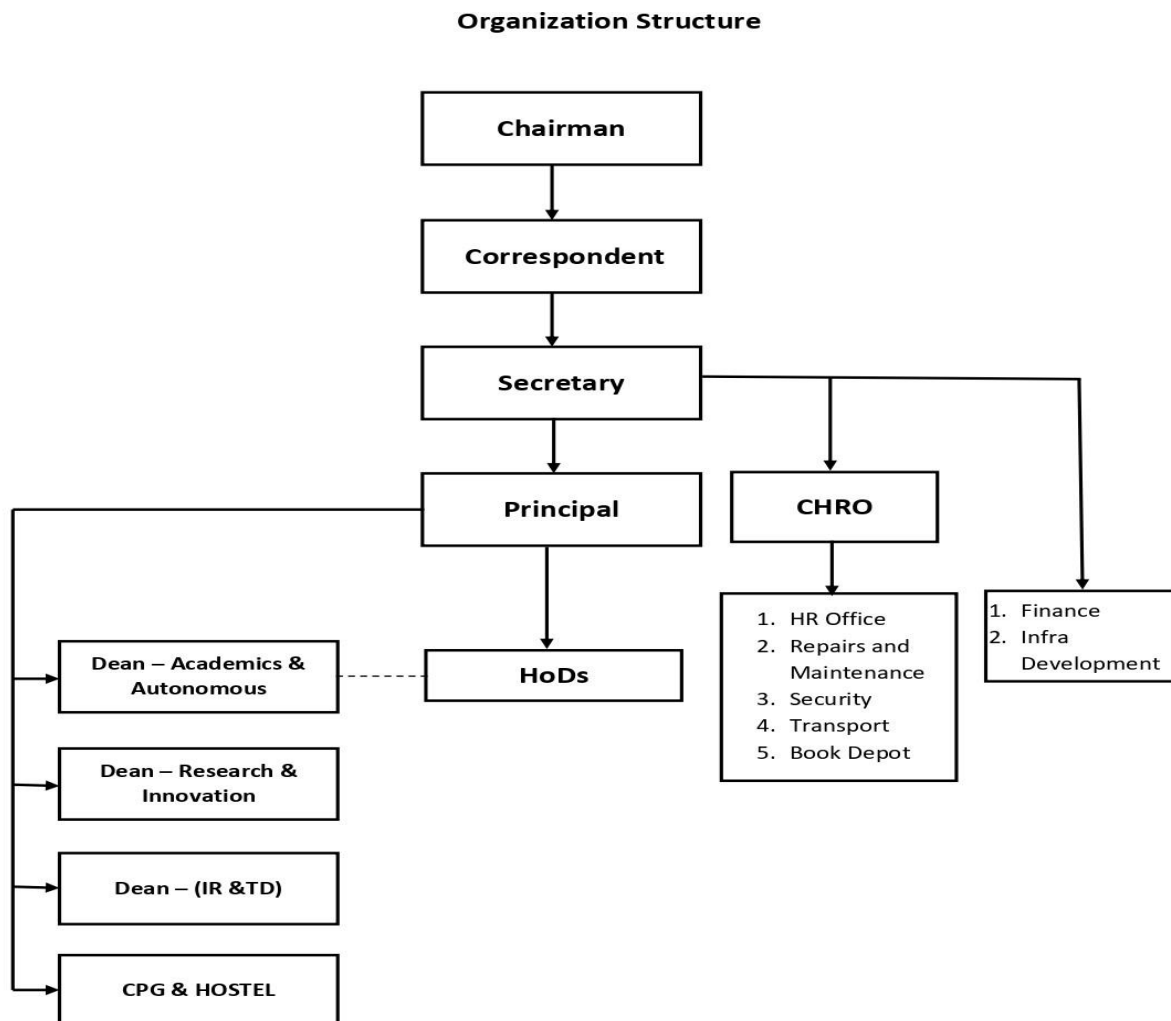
Organization Structure

Chairman

Correspondent

Secretary

Principal

CHRO

1. HR Office
2. Repairs and Maintenance
3. Security
4. Transport
5. Book Depot

1. Finance
2. Infra Development

Dean – Academics & Autonomous

HoDs

Dean – Research & Innovation

Dean – (IR &TD)

CPG & HOSTEL